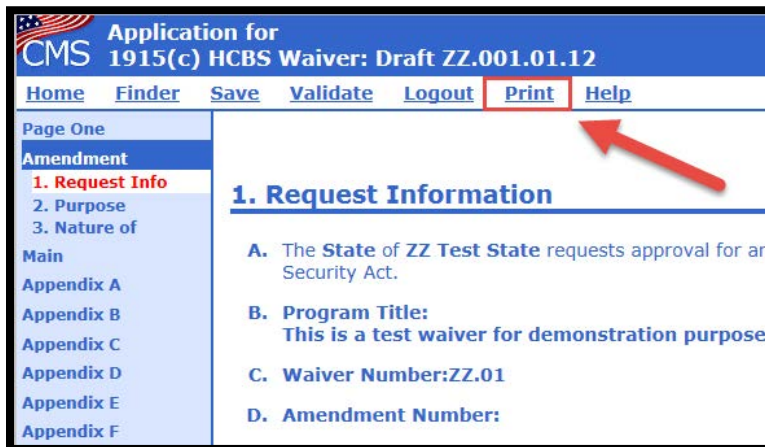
CMS Application for 1915(c) HCBS Waiver: Draft ZZ.001.01.12

Home Finder Save Validate Logout Print Help

Page One
Amendment
1. Request Info
2. Purpose
3. Nature of
Main
Appendix A
Appendix B
Appendix C
Appendix D
Appendix E
Appendix F

1. Request Information

A. The State of ZZ Test State requests approval for ar Security Act.

B. Program Title:
This is a test waiver for demonstration purpose

C. Waiver Number:ZZ.01

D. Amendment Number: